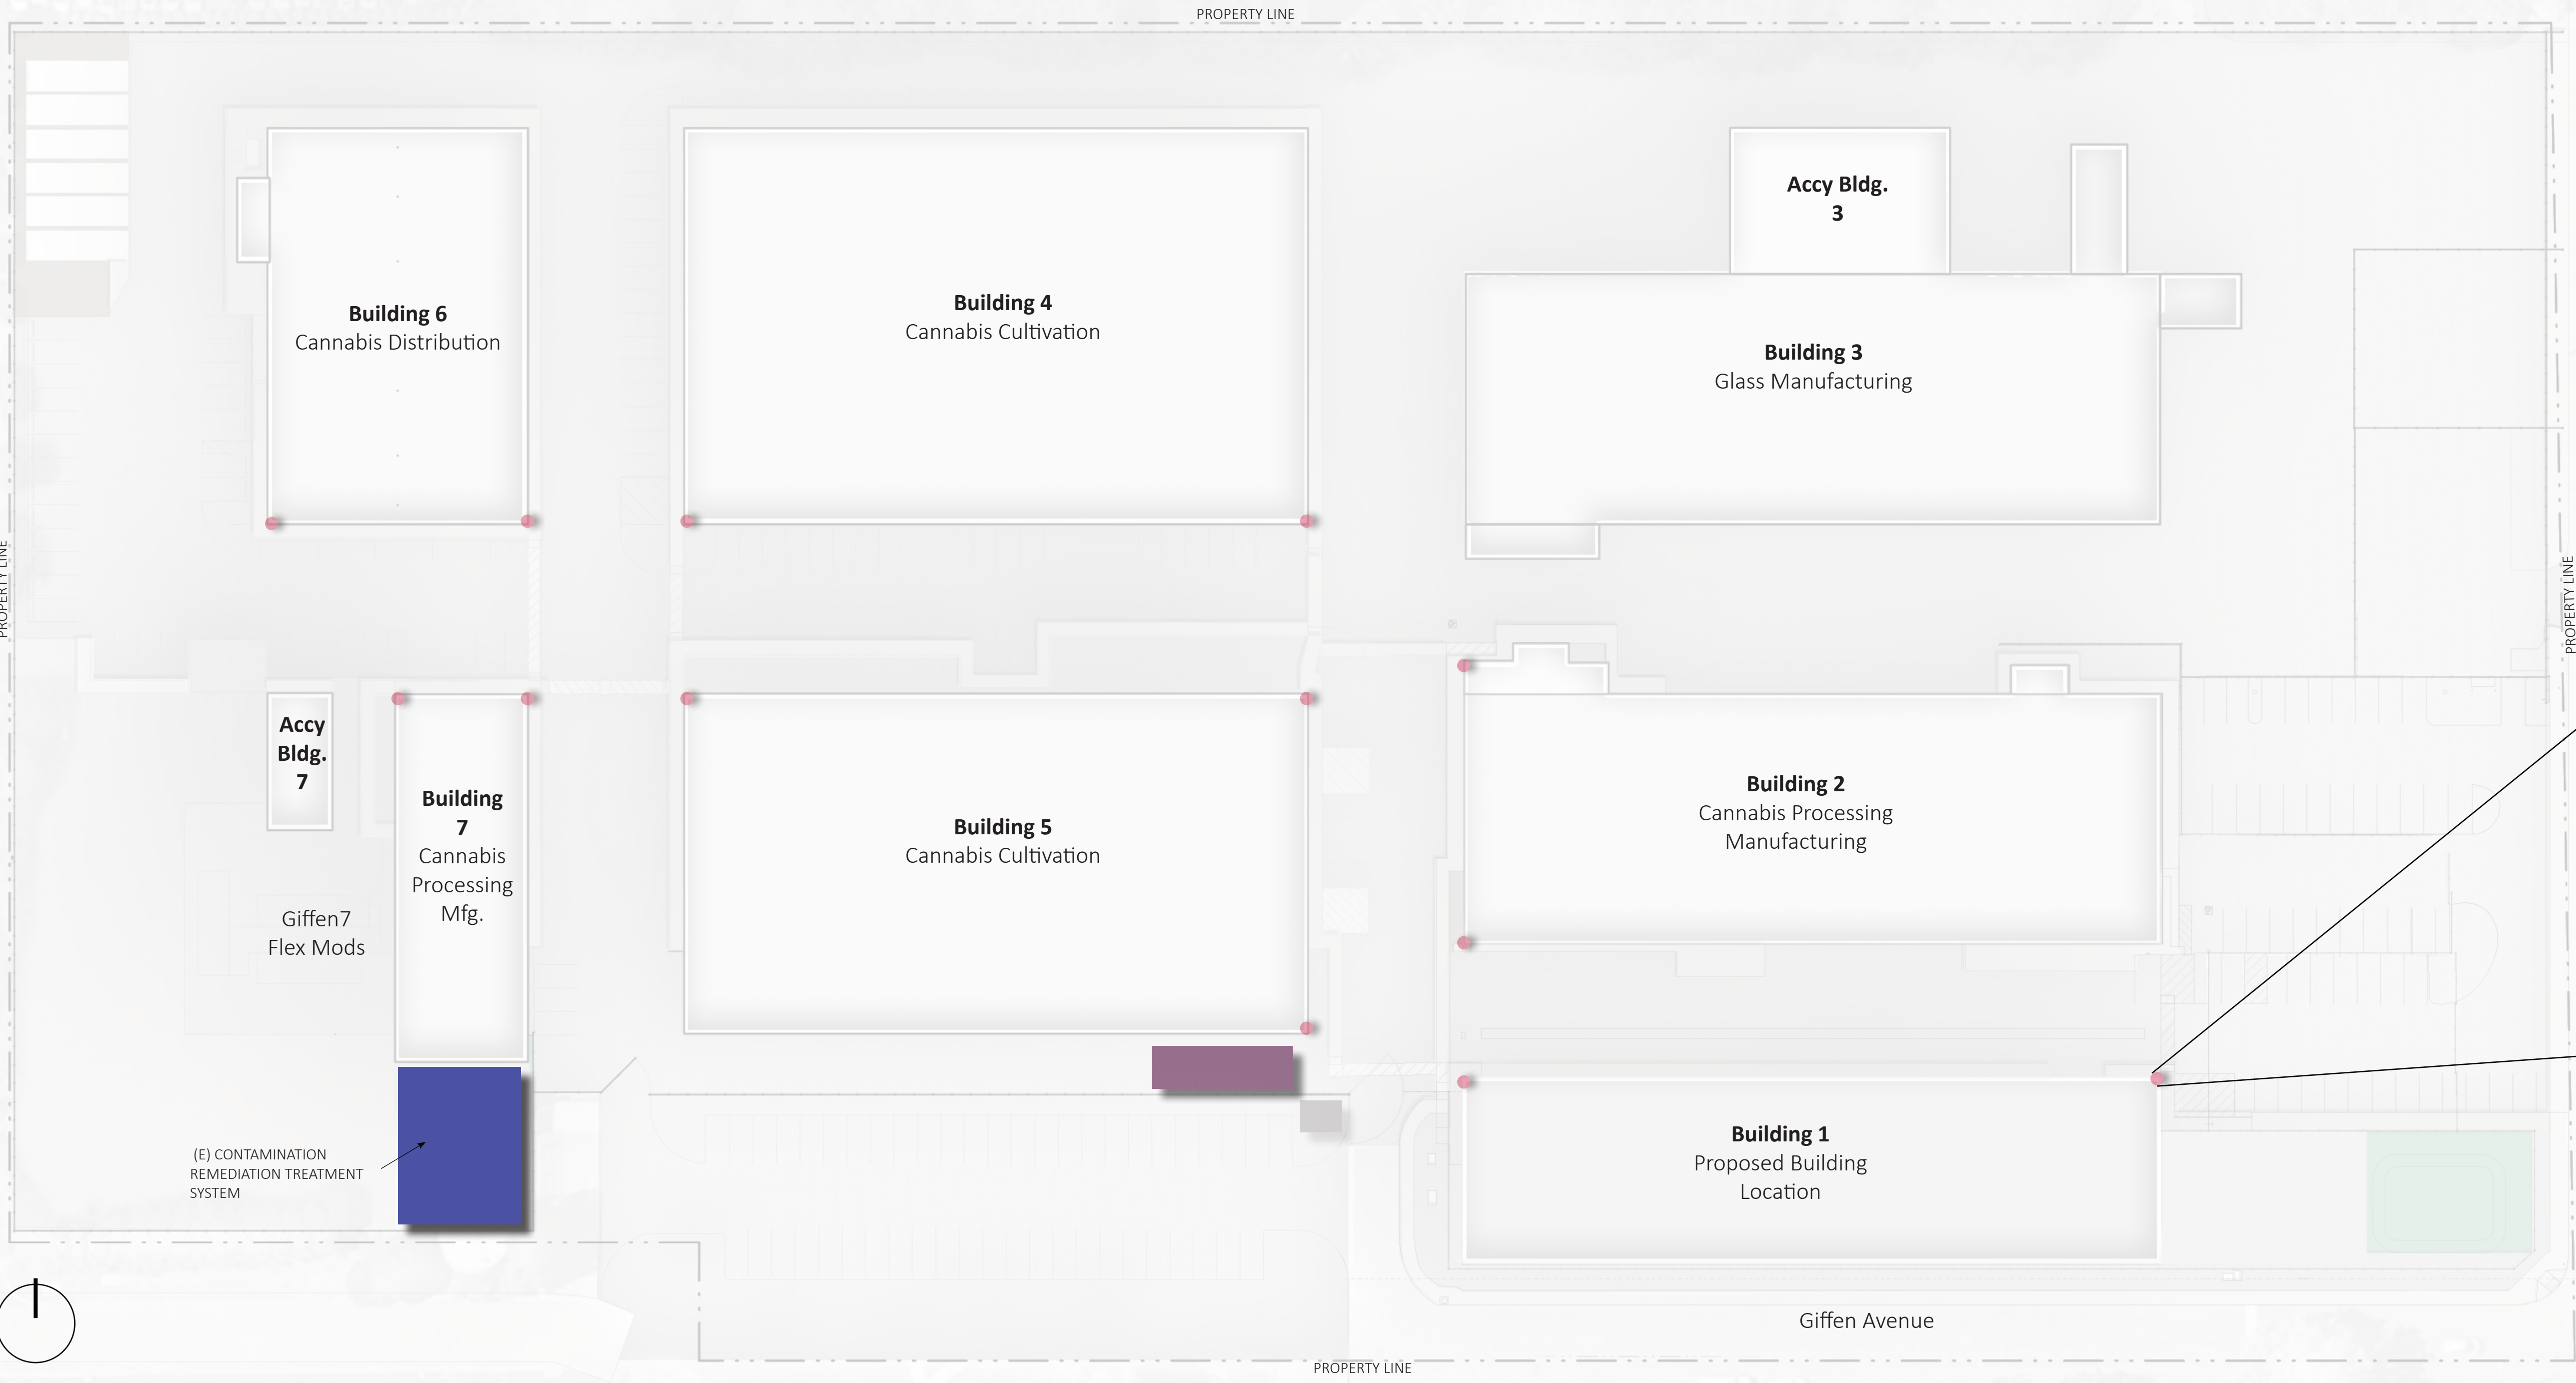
PROPERTY LINE

PROPERTY LINE

PROPERTY LINE

Building 6
Cannabis Distribution

Building 4
Cannabis Cultivation

Accy Bldg.
3

Building 3
Glass Manufacturing

Accy
Bldg.
7

Building
7
Cannabis
Processing
Mfg.

Giffen7
Flex Mods

Building 5
Cannabis Cultivation

Building 2
Cannabis Processing
Manufacturing

(E) CONTAMINATION
REMEDIATION TREATMENT
SYSTEM

Building 1
Proposed Building
Location

Giffen Avenue

PROPERTY LINE